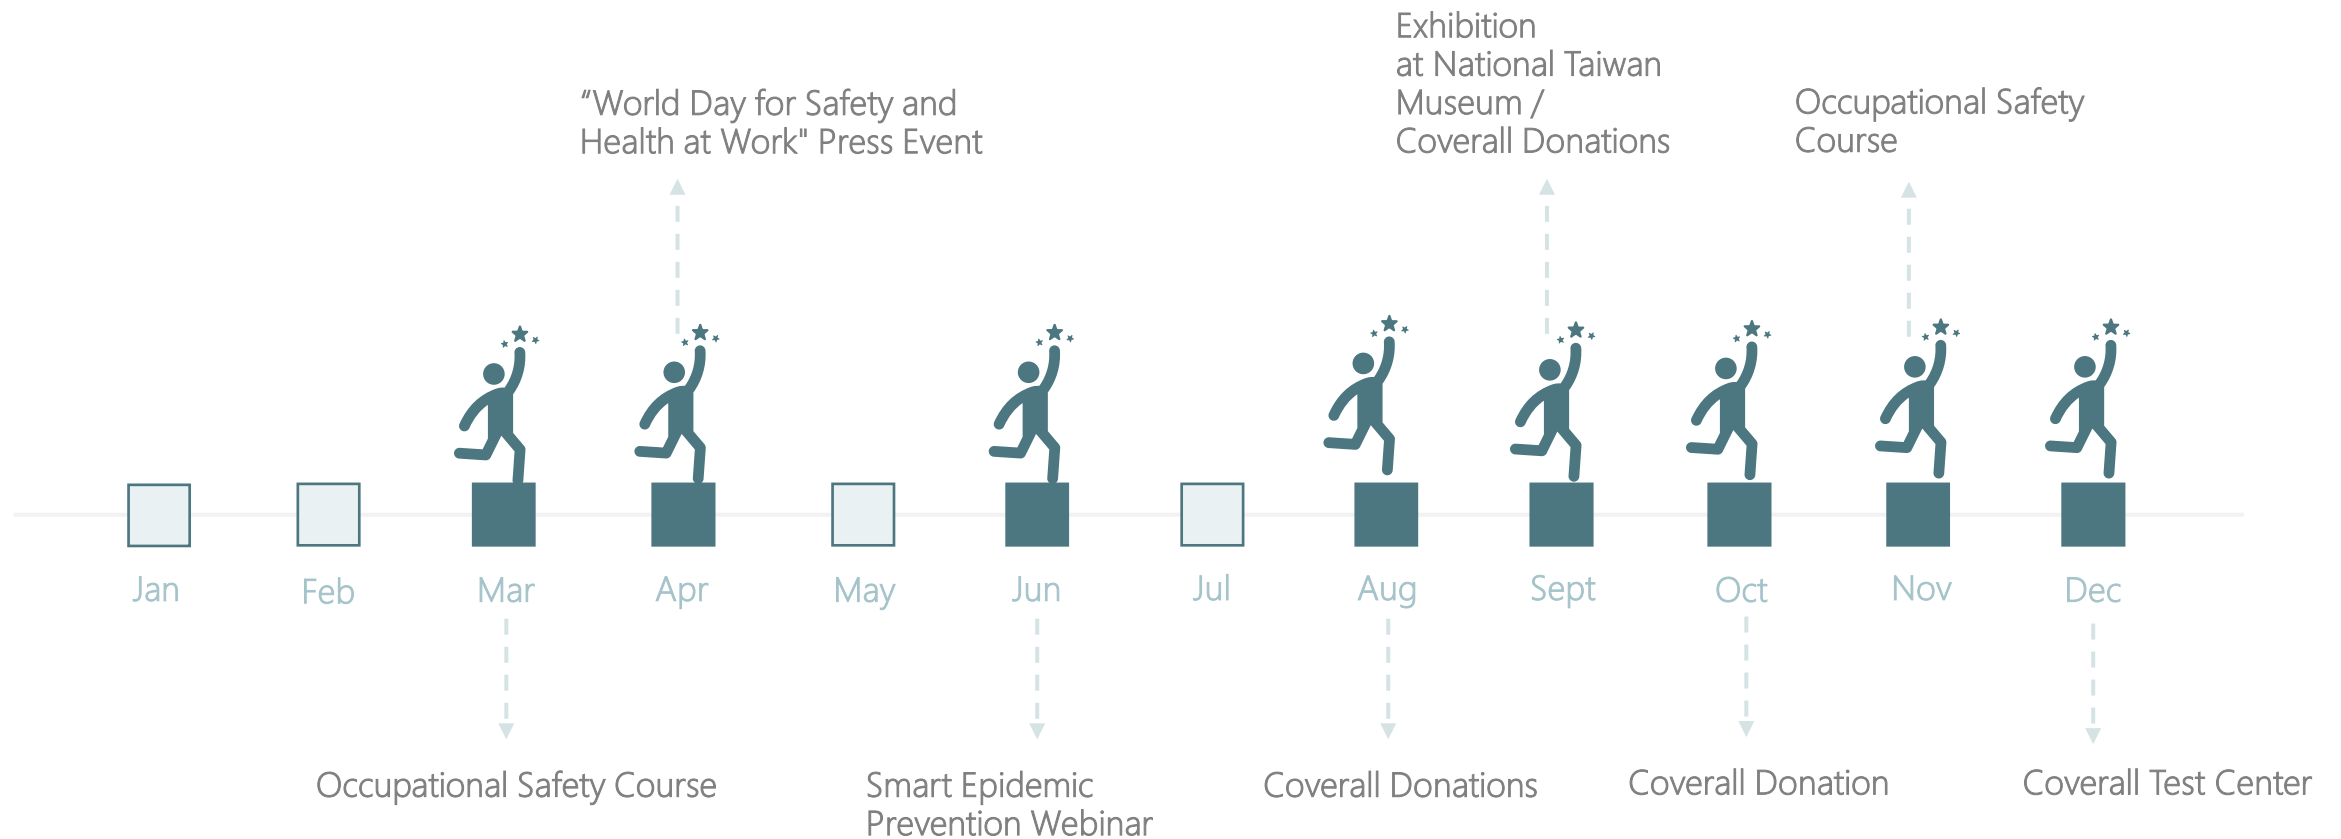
Exhibition at National Taiwan Museum / Coverall Donations

“World Day for Safety and Health at Work" Press Event

Occupational Safety Course

Jan

Feb

Mar

Apr

May

Jun

Jul

Aug

Sept

Oct

Nov

Dec

Occupational Safety Course

Smart Epidemic Prevention Webinar

Coverall Donations

Coverall Donation

Coverall Test Center